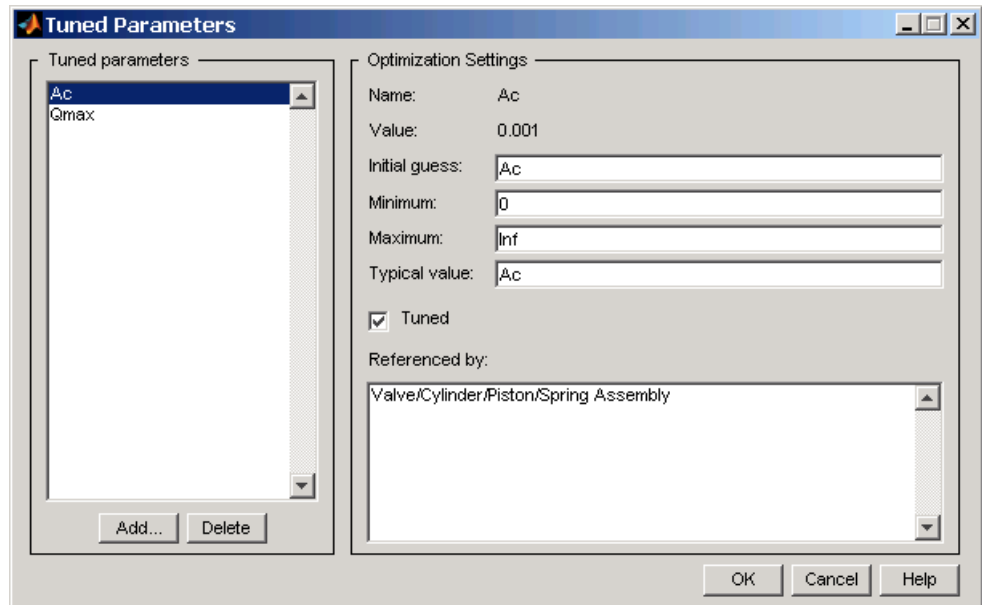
Tuned Parameters

Tuned parameters

Ac
Qmax

Add... Delete

Optimization Settings

Name: Ac

Value: 0.001

Initial guess: Ac

Minimum: 0

Maximum: Inf

Typical value: Ac

Tuned

Referenced by:

Valve/Cylinder/Piston/Spring Assembly

OK Cancel Help